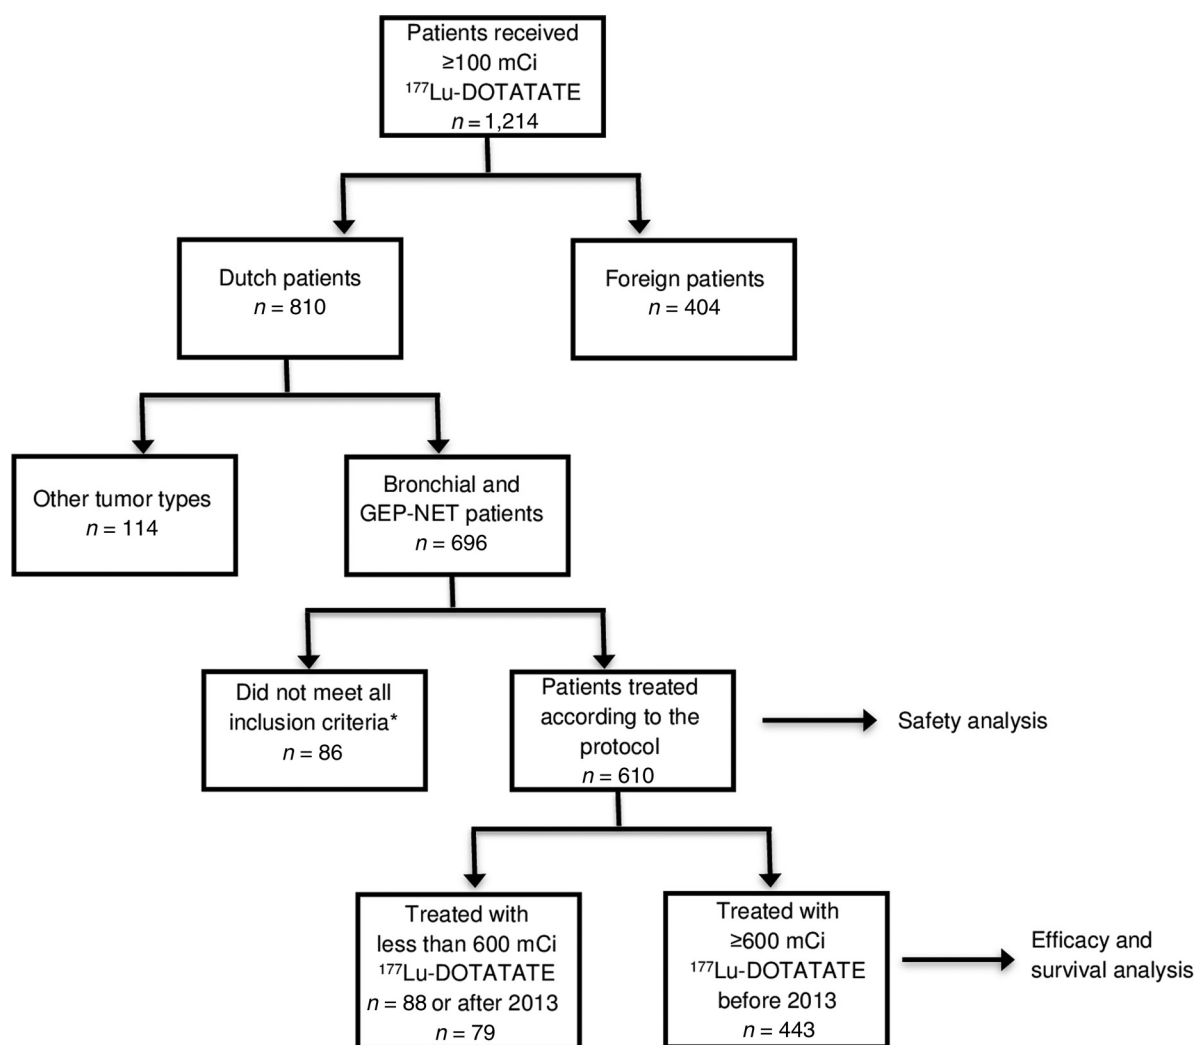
Patients received
≥100 mCi
$^{177}$Lu-DOTATATE
$n = 1,214$

Dutch patients
$n = 810$

Foreign patients
$n = 404$

Other tumor types
$n = 114$

Bronchial and GEP-NET patients
$n = 696$

Did not meet all inclusion criteria*
$n = 86$

Patients treated according to the protocol
$n = 610$

Safety analysis

Treated with less than 600 mCi
$^{177}$Lu-DOTATATE
$n = 88$ or after 2013
$n = 79$

Treated with
≥600 mCi
$^{177}$Lu-DOTATATE
before 2013
$n = 443$

Efficacy and survival analysis